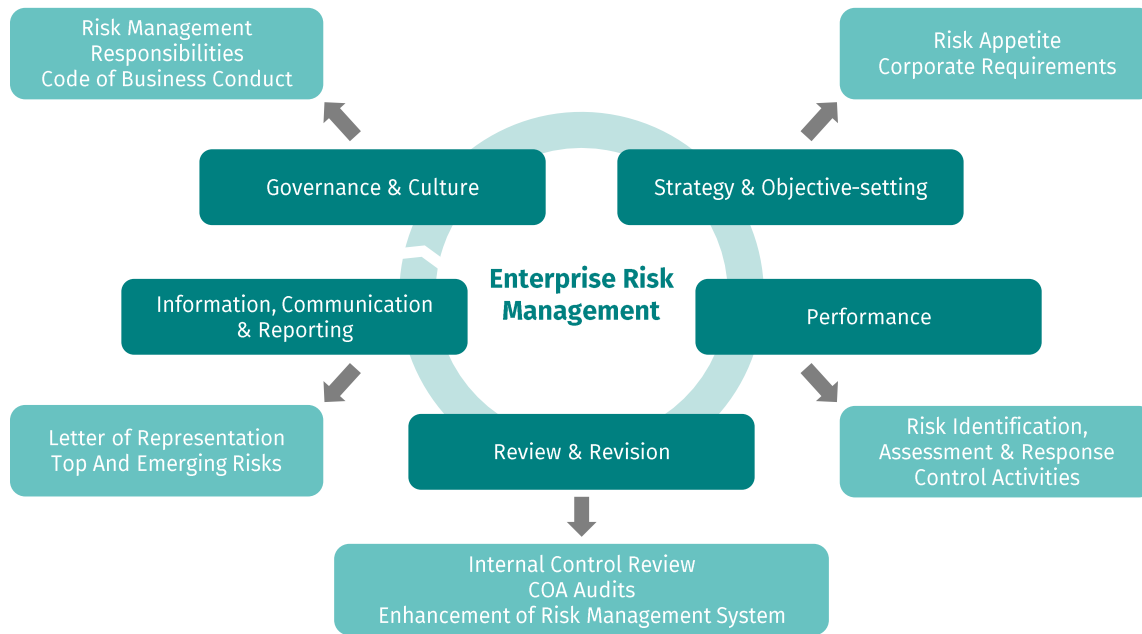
Risk Management
Responsibilities
Code of Business Conduct

Risk Appetite
Corporate Requirements

Governance & Culture

Strategy & Objective-setting

Enterprise Risk Management

Information, Communication & Reporting

Performance

Letter of Representation
Top And Emerging Risks

Review & Revision

Risk Identification, Assessment & Response
Control Activities

Internal Control Review
COA Audits
Enhancement of Risk Management System